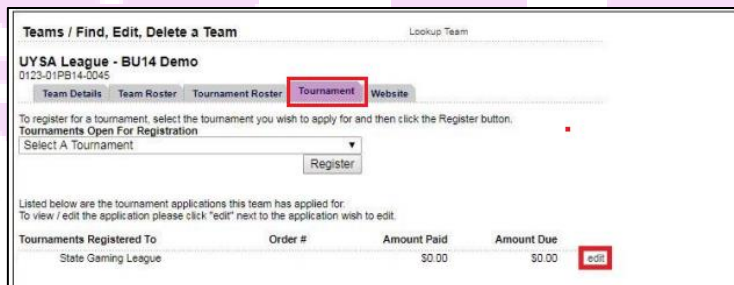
Teams / Find, Edit, Delete a Team

Lookup Team

UYSA League - BU14 Demo
0123-01PB14-0045

Team Details | Team Roster | Tournament Roster | Tournament | Website

To register for a tournament, select the tournament you wish to apply for and then click the Register button.
Tournaments Open For Registration

Select A Tournament

Register

Listed below are the tournament applications this team has applied for.
To view / edit the application please click "edit" next to the application wish to edit.

| Tournaments Registered To | Order # | Amount Paid | Amount Due | |
|---|---|---|---|---|
| State Gaming League | | \$0.00 | \$0.00 | edit |